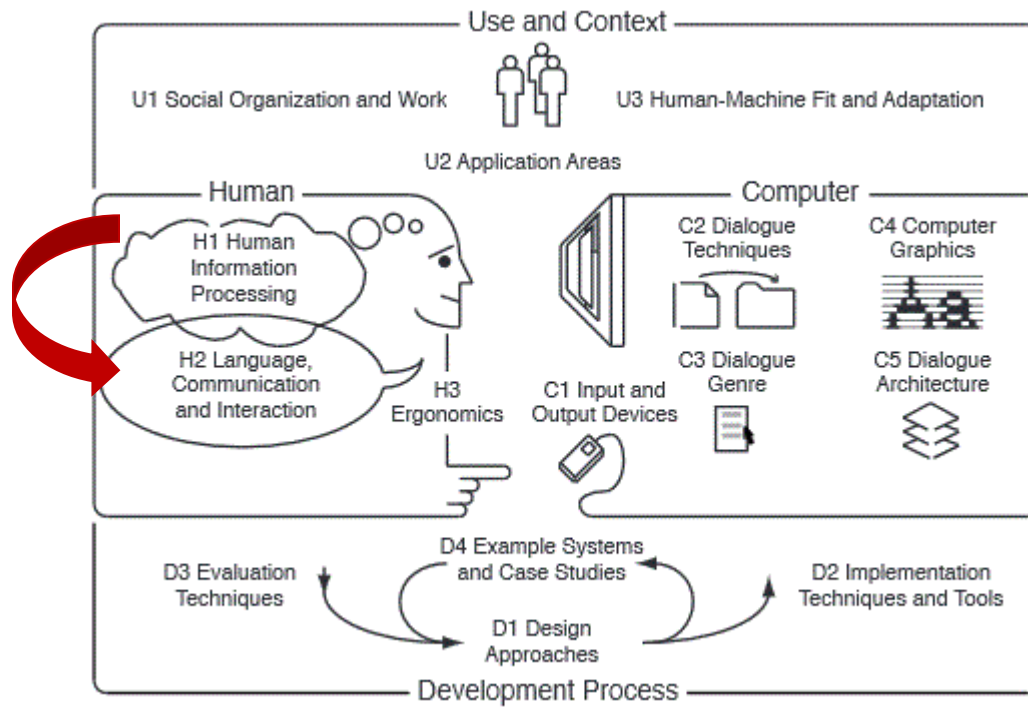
Use and Context

U1 Social Organization and Work

U3 Human-Machine Fit and Adaptation

U2 Application Areas

Human

H1 Human Information Processing

H2 Language, Communication and Interaction

H3 Ergonomics

Computer

C2 Dialogue Techniques

C4 Computer Graphics

C3 Dialogue Genre

C5 Dialogue Architecture

C1 Input and Output Devices

D4 Example Systems and Case Studies

D3 Evaluation Techniques

D2 Implementation Techniques and Tools

D1 Design Approaches

Development Process